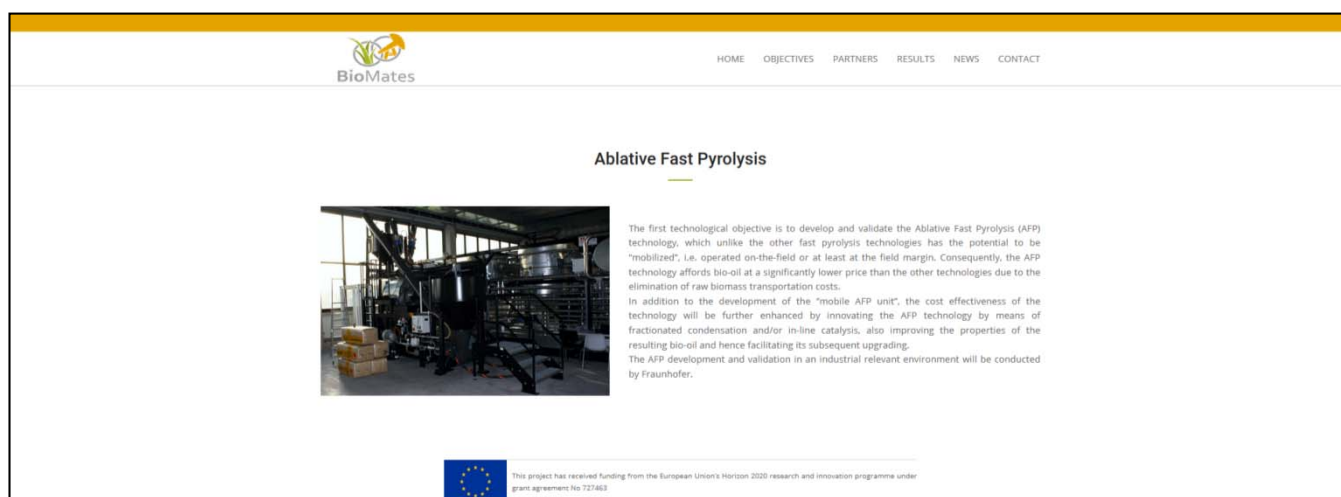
BioMates

HOME OBJECTIVES PARTNERS RESULTS NEWS CONTACT

Ablative Fast Pyrolysis

The first technological objective is to develop and validate the Ablative Fast Pyrolysis (AFP) technology, which unlike the other fast pyrolysis technologies has the potential to be "mobilized", i.e. operated on-the-field or at least at the field margin. Consequently, the AFP technology affords bio-oil at a significantly lower price than the other technologies due to the elimination of raw biomass transportation costs.
In addition to the development of the "mobile AFP unit", the cost effectiveness of the technology will be further enhanced by innovating the AFP technology by means of fractionated condensation and/or in-line catalysis, also improving the properties of the resulting bio-oil and hence facilitating its subsequent upgrading.
The AFP development and validation in an industrial relevant environment will be conducted by Fraunhofer.

This project has received funding from the European Union's Horizon 2020 research and innovation programme under grant agreement No 727463